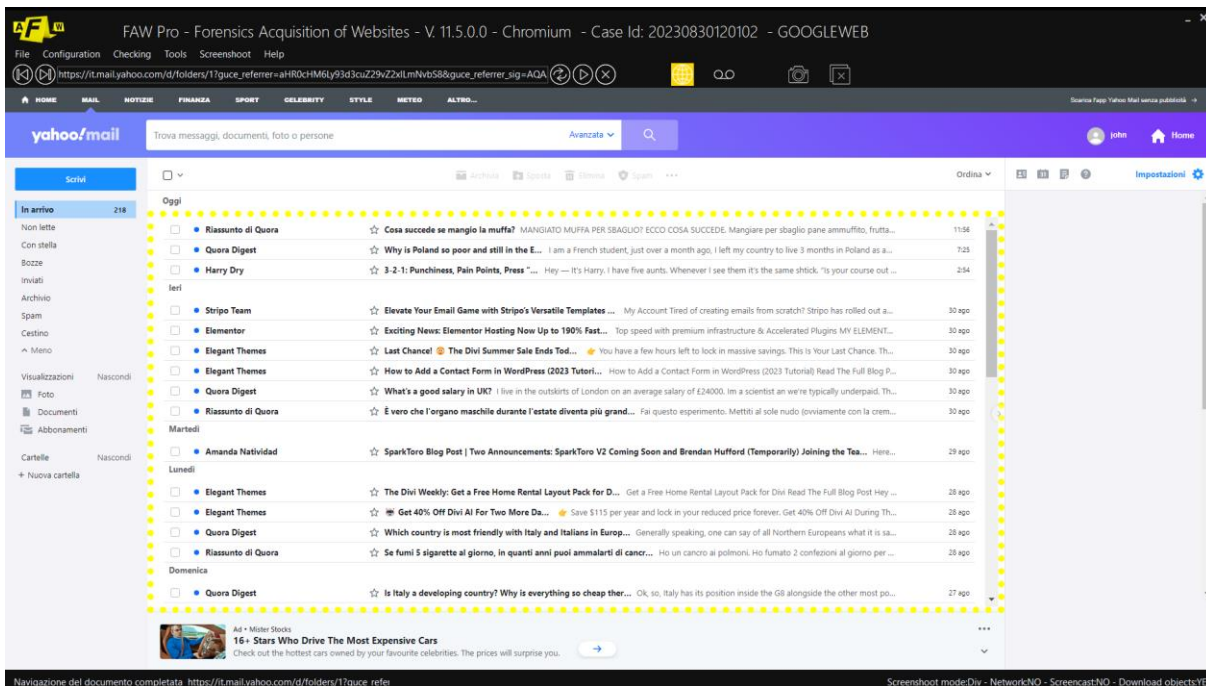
FAW Pro - Forensics Acquisition of Websites - V. 11.5.0.0 - Chromium - Case Id: 20230830120102 - GOOGLEWEB

File Configuration Checking Tools Screenshoot Help

https://it.mail.yahoo.com/d/folders/1?guce_referrer=aHR0cHM6Ly93d3cuZ29vZ2xlLmNvbS8&guce_referrer_sig=AQA

HOME MAIL NOTIZIE FINANZA SPORT CELEBRITY STYLE METEO ALTRO...

Scarica l'app Yahoo Mail senza pubblicità →

yahoo!mail

Trova messaggi, documenti, foto o persone

Avanzata

john Home

Scrivi

Archivia Sposta Elimina Spam ···

Ordina

Impostazioni

In arrivo 218
Non lette
Con stella
Bozze
Inviati
Archivio
Spam
Cestino
^ Meno

Visualizzazioni Nascondi
Foto
Documenti
Abbonamenti

Cartelle Nascondi
+ Nuova cartella

Oggi

Riassunto di Quora | Cosa succede se mangio la muffa? MANGIATO MUFFA PER SBAGLIO? ECCO COSA SUCCEDE. Mangiare per sbaglio pane ammuffito, frutta... | 11:56
Quora Digest | Why is Poland so poor and still in the E... I am a French student, just over a month ago, I left my country to live 3 months in Poland as a... | 7:25
Harry Dry | 3-2-1: Punchiness, Pain Points, Press "... Hey — It's Harry. I have five aunts. Whenever I see them it's the same shtick. "Is your course out ... | 2:54

Ieri

Stripo Team | Elevate Your Email Game with Stripo's Versatile Templates ... My Account Tired of creating emails from scratch? Stripo has rolled out a... | 30 ago
Elementor | Exciting News: Elementor Hosting Now Up to 190% Fast... Top speed with premium infrastructure & Accelerated Plugins MY ELEMENT... | 30 ago
Elegant Themes | Last Chance! The Divi Summer Sale Ends Tod... You have a few hours left to lock in massive savings. This is Your Last Chance. Th... | 30 ago
Elegant Themes | How to Add a Contact Form in WordPress (2023 Tutori... How to Add a Contact Form in WordPress (2023 Tutorial) Read The Full Blog P... | 30 ago
Quora Digest | What's a good salary in UK? I live in the outskirts of London on an average salary of £24000. Im a scientist an we're typically underpaid. Th... | 30 ago
Riassunto di Quora | È vero che l'organo maschile durante l'estate diventa più grand... Fai questo esperimento. Mettiti al sole nudo (ovviamente con la crem... | 30 ago

Martedì

Amanda Natividad | SparkToro Blog Post | Two Announcements: SparkToro V2 Coming Soon and Brendan Hufford (Temporarily) Joining the Tea... Here... | 29 ago

Lunedì

Elegant Themes | The Divi Weekly: Get a Free Home Rental Layout Pack for D... Get a Free Home Rental Layout Pack for Divi Read The Full Blog Post Hey ... | 28 ago
Elegant Themes | Get 40% Off Divi AI For Two More Da... Save $115 per year and lock in your reduced price forever. Get 40% Off Divi AI During Th... | 28 ago
Quora Digest | Which country is most friendly with Italy and Italians in Europ... Generally speaking, one can say of all Northern Europeans what it is sa... | 28 ago
Riassunto di Quora | Se fumi 5 sigarette al giorno, in quanti anni puoi ammalarti di cancr... Ho un cancro ai polmoni. Ho fumato 2 confezioni al giorno per ... | 28 ago

Domenica

Quora Digest | Is Italy a developing country? Why is everything so cheap ther... Ok, so, Italy has its position inside the G8 alongside the other most po... | 27 ago

Ad • Mister Stocks
16+ Stars Who Drive The Most Expensive Cars
Check out the hottest cars owned by your favourite celebrities. The prices will surprise you.

Navigazione del documento completata https://it.mail.yahoo.com/d/folders/1?guce_refe

Screenshoot mode:Div - Network:NO - Screencast:NO - Download objects:YE